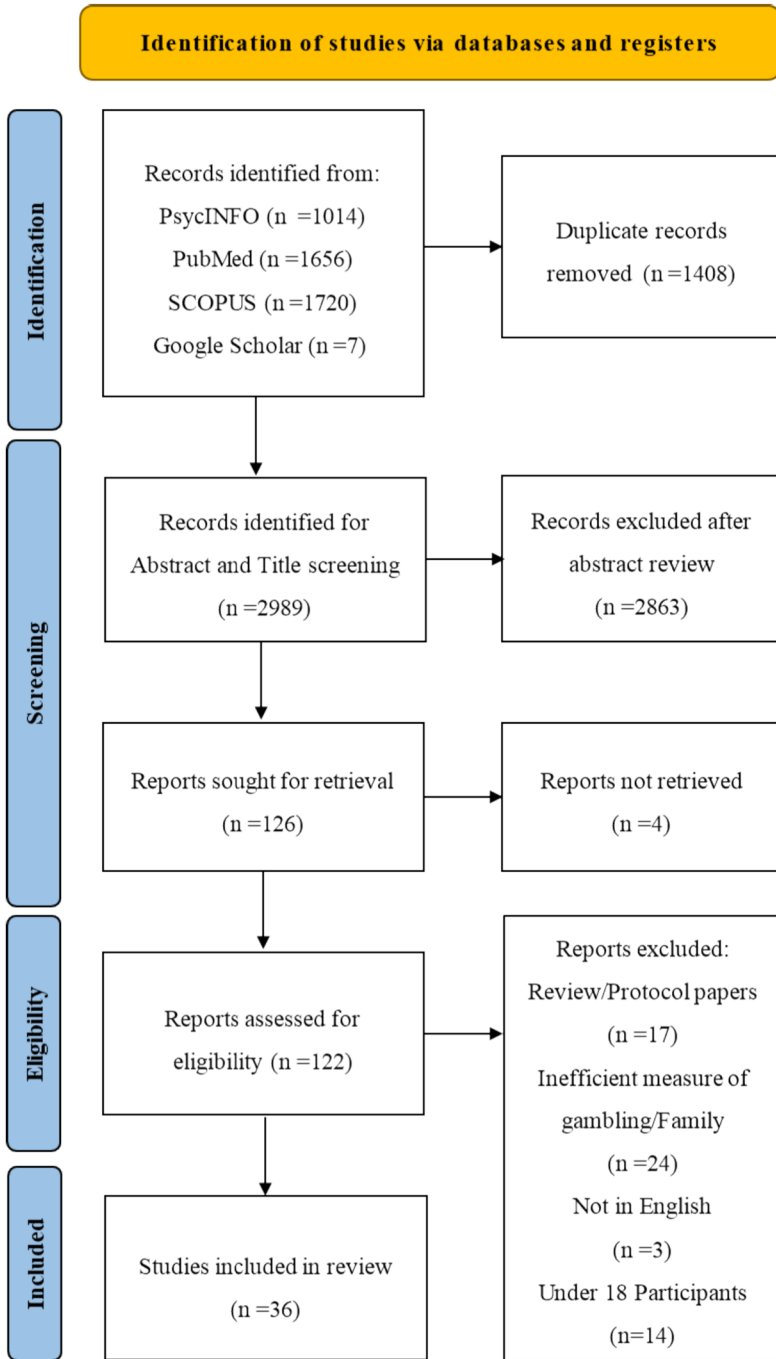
Identification of studies via databases and registers

Identification

Records identified from:
PsycINFO (n =1014)
PubMed (n =1656)
SCOPUS (n =1720)
Google Scholar (n =7)

Duplicate records removed (n =1408)

Screening

Records identified for Abstract and Title screening (n =2989)

Records excluded after abstract review (n =2863)

Reports sought for retrieval (n =126)

Reports not retrieved (n =4)

Eligibility

Reports assessed for eligibility (n =122)

Reports excluded:
Review/Protocol papers (n =17)
Inefficient measure of gambling/Family (n =24)
Not in English (n =3)
Under 18 Participants (n=14)

Included

Studies included in review (n =36)